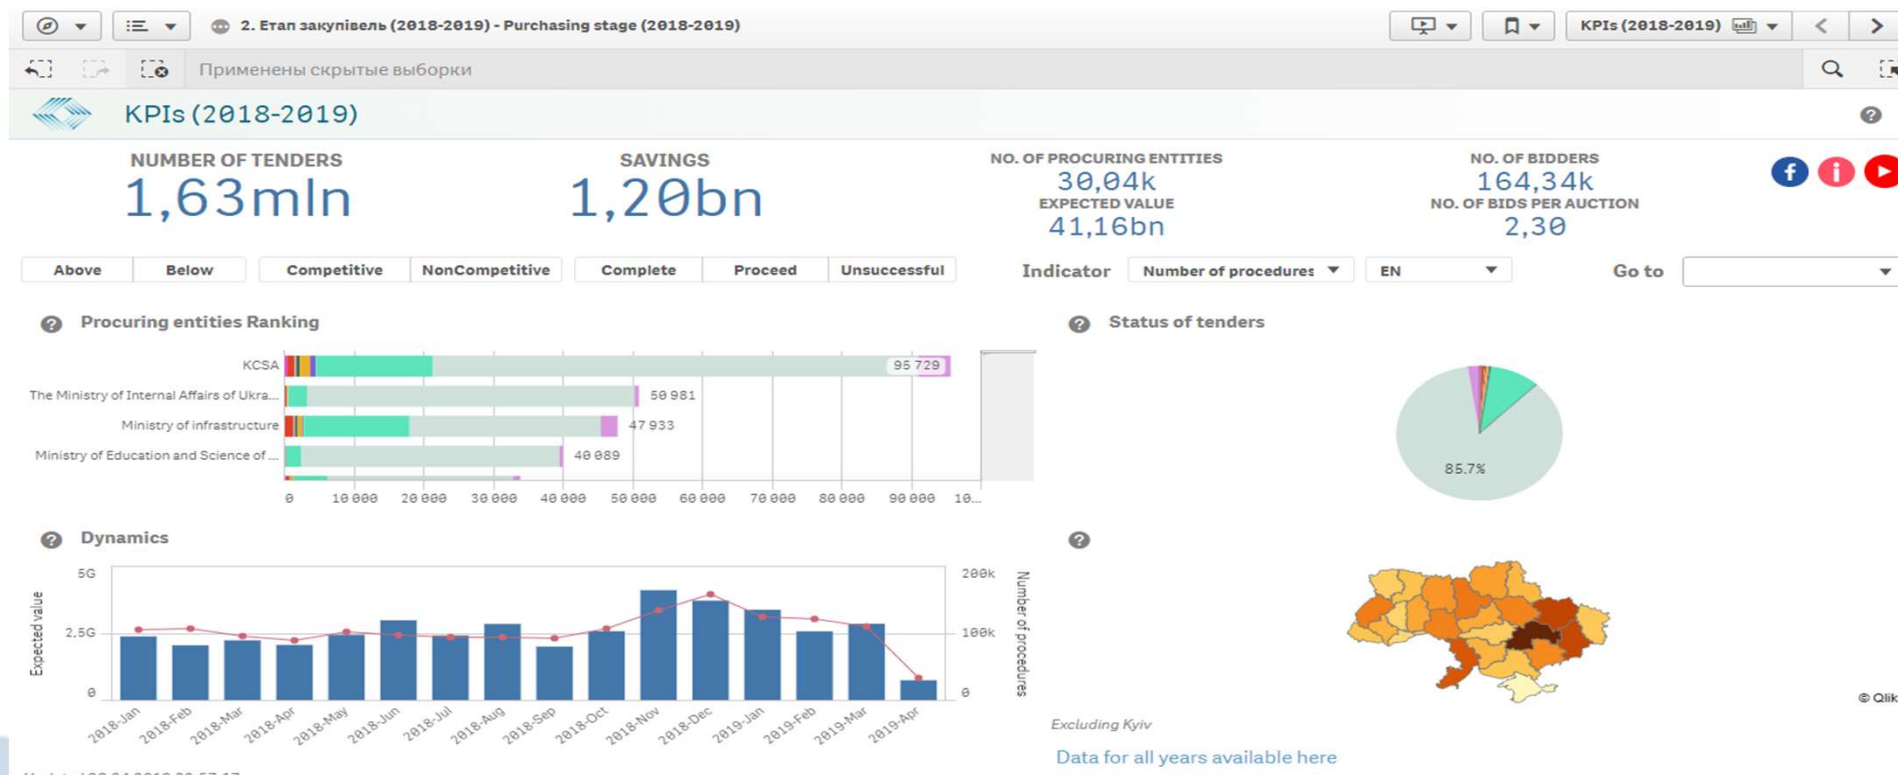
2. Етап закупівель (2018-2019) - Purchasing stage (2018-2019)

KPIs (2018-2019)

Применены скрытые выборки

KPIs (2018-2019)

NUMBER OF TENDERS
1,63mln

SAVINGS
1,20bn

NO. OF PROCURING ENTITIES
30,04k
EXPECTED VALUE
41,16bn

NO. OF BIDDERS
164,34k
NO. OF BIDS PER AUCTION
2,30

Above | Below | Competitive | NonCompetitive | Complete | Proceed | Unsuccessful

Indicator | Number of procedures | EN | Go to

Procuring entities Ranking

KCSA 95 729
The Ministry of Internal Affairs of Ukra... 50 981
Ministry of infrastructure 47 933
Ministry of Education and Science of ... 40 089

0 10 000 20 000 30 000 40 000 50 000 60 000 70 000 80 000 90 000 10...

Status of tenders

85.7%

Dynamics

5G
2,5G
0
Expected value

200k
100k
0
Number of procedures

2018-Jan 2018-Feb 2018-Mar 2018-Apr 2018-May 2018-Jun 2018-Jul 2018-Aug 2018-Sep 2018-Oct 2018-Nov 2018-Dec 2019-Jan 2019-Feb 2019-Mar 2019-Apr

© Qlik

Excluding Kyiv

Data for all years available here